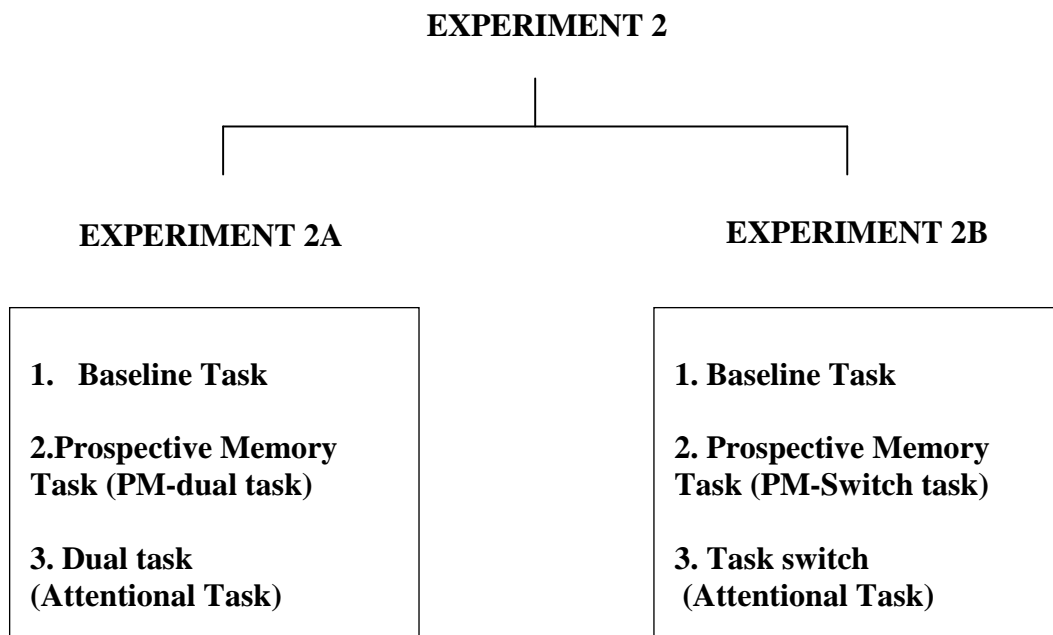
EXPERIMENT 2

EXPERIMENT 2A

1. Baseline Task

2.Prospective Memory Task (PM-dual task)

3. Dual task (Attentional Task)

EXPERIMENT 2B

1. Baseline Task

2. Prospective Memory Task (PM-Switch task)

3. Task switch (Attentional Task)